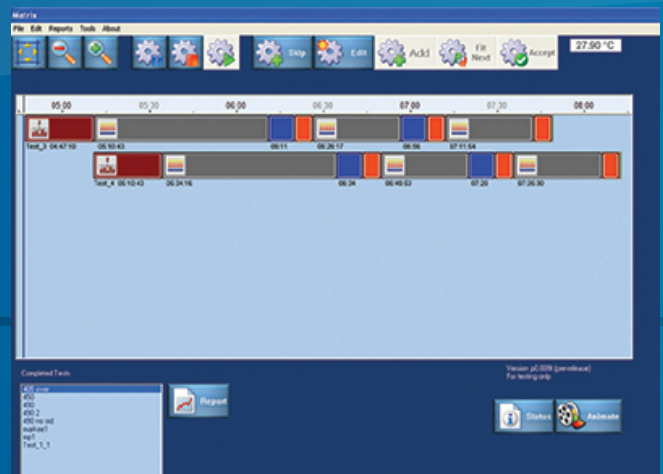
Matrix

File Edit Reports Tools About

Skip Edit Add Fit Next Accept

27.90 °C

05:00 05:30 06:00 06:30 07:00 07:30 08:00

Test_3 04:47:10 05:10:43 06:11 06:26:17 06:56 07:11:54

Test_4 05:10:43 05:34:16 06:34 06:49:53 07:20 07:35:30

Version: p0.009 (prerelease)
For testing only

Completed Tests

405 over
450
490
490 2
490 no mil
marker1
np1
Test_1_1

Report

Status Animate